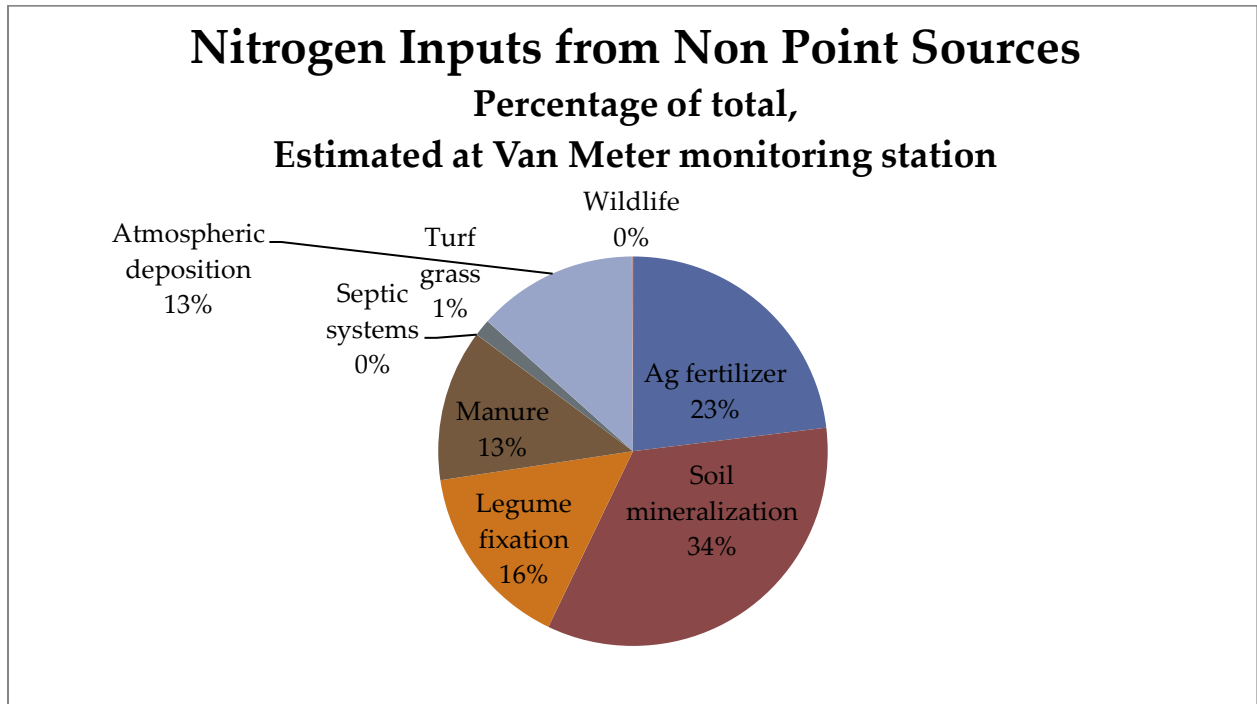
Nitrogen Inputs from Non Point Sources
Percentage of total,
Estimated at Van Meter monitoring station

Wildlife
0%

Atmospheric
deposition
13%

Turf
grass
1%

Septic
systems
0%

Ag fertilizer
23%

Manure
13%

Soil
mineralization
34%

Legume
fixation
16%